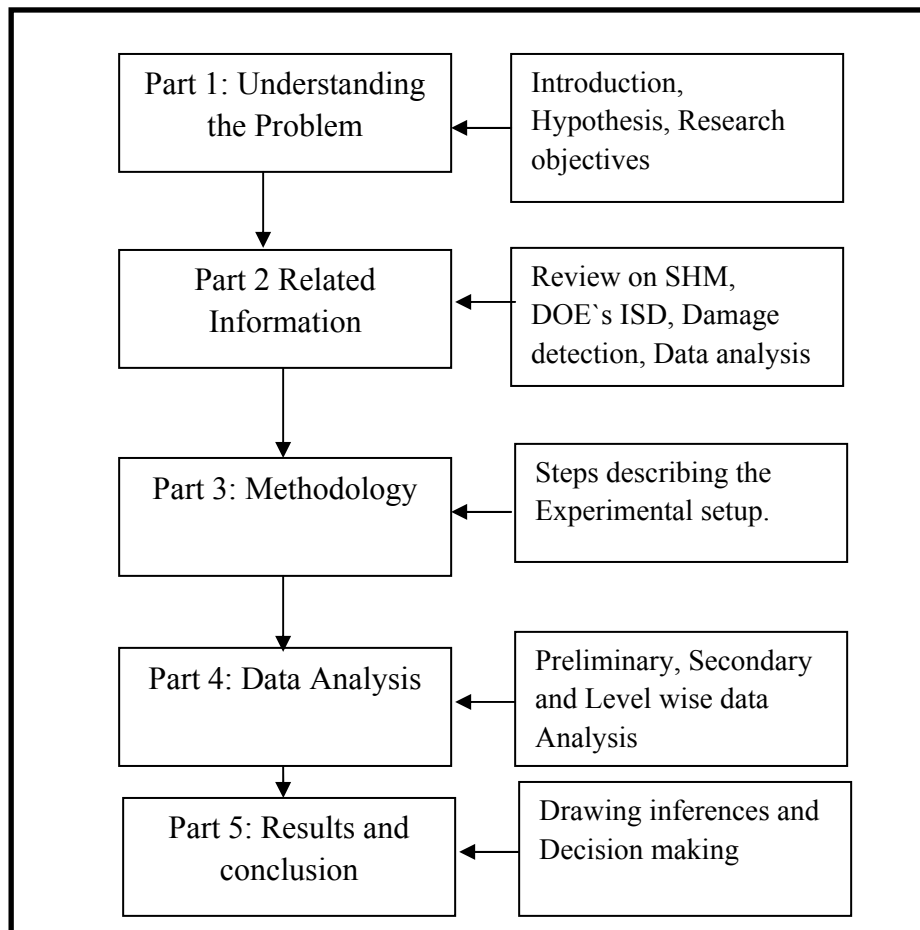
Part 1: Understanding the Problem

Introduction, Hypothesis, Research objectives

Part 2 Related Information

Review on SHM, DOE`s ISD, Damage detection, Data analysis

Part 3: Methodology

Steps describing the Experimental setup.

Part 4: Data Analysis

Preliminary, Secondary and Level wise data Analysis

Part 5: Results and conclusion

Drawing inferences and Decision making